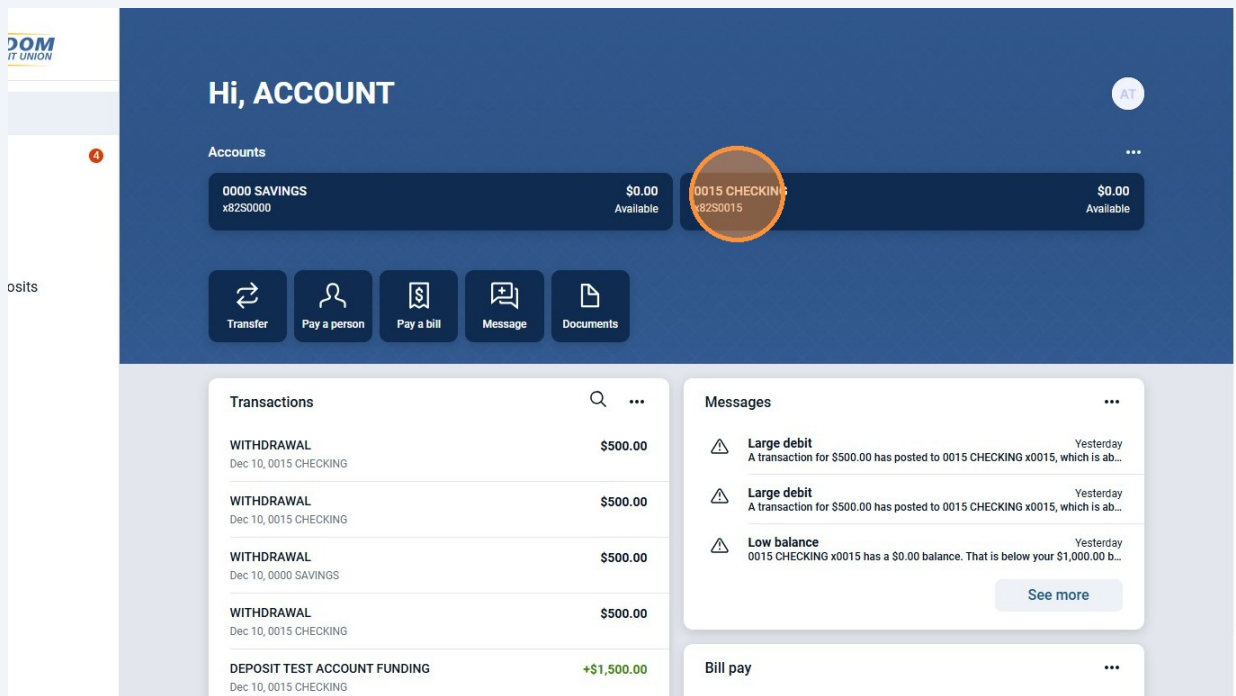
DOM
IT UNION

4

osits

Hi, ACCOUNT

AT

Accounts

•••

0000 SAVINGS
x82S0000

$0.00
Available

0015 CHECKING
x82S0015

$0.00
Available

Transfer

Pay a person

Pay a bill

Message

Documents

Transactions

•••

WITHDRAWAL
Dec 10, 0015 CHECKING
$500.00

WITHDRAWAL
Dec 10, 0015 CHECKING
$500.00

WITHDRAWAL
Dec 10, 0000 SAVINGS
$500.00

WITHDRAWAL
Dec 10, 0015 CHECKING
$500.00

DEPOSIT TEST ACCOUNT FUNDING
Dec 10, 0015 CHECKING
+$1,500.00

Messages

•••

Large debit
Yesterday
A transaction for $500.00 has posted to 0015 CHECKING x0015, which is ab...

Large debit
Yesterday
A transaction for $500.00 has posted to 0015 CHECKING x0015, which is ab...

Low balance
Yesterday
0015 CHECKING x0015 has a $0.00 balance. That is below your $1,000.00 b...

See more

Bill pay

•••